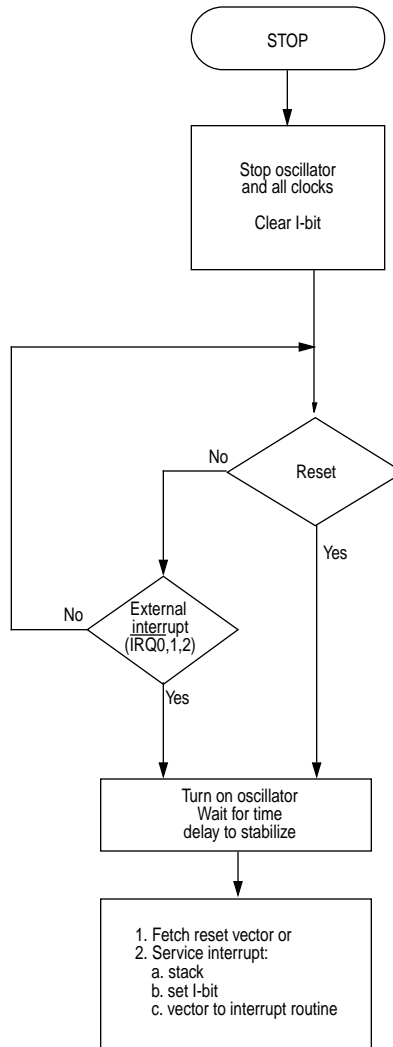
STOP

Stop oscillator and all clocks

Clear I-bit

No

Reset

Yes

No

External interrupt ($\overline{IRQ0,1,2}$)

Yes

Turn on oscillator
Wait for time delay to stabilize

1. Fetch reset vector or
2. Service interrupt:
a. stack
b. set I-bit
c. vector to interrupt routine